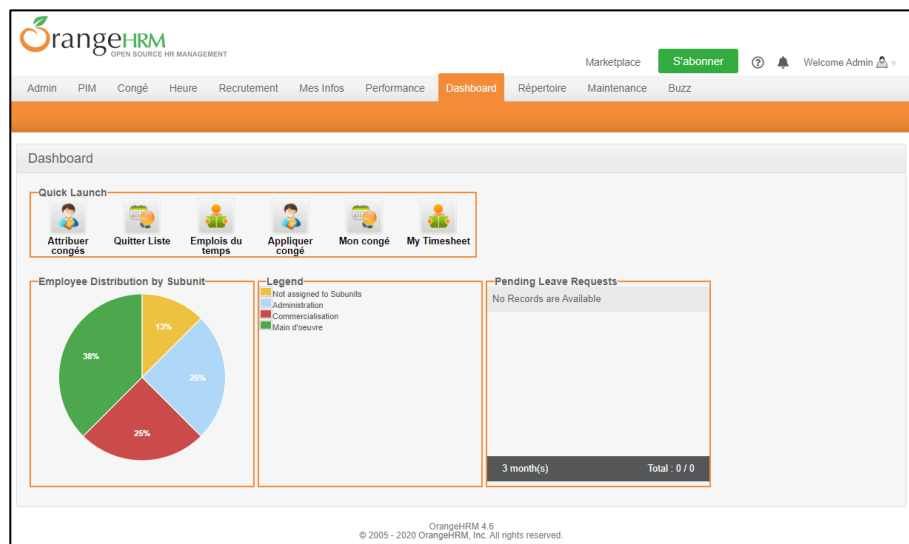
OrangeHRM
OPEN SOURCE HR MANAGEMENT

Marketplace S'abonner Welcome Admin

Admin PIM Congé Heure Recrutement Mes Infos Performance Dashboard Répertoire Maintenance Buzz

Dashboard

Quick Launch

Attribuer congés
Quitter Liste
Emplois du temps
Appliquer congé
Mon congé
My Timesheet

Employee Distribution by Subunit

13%
25%
25%
38%

Legend

Not assigned to Subunits
Administration
Commercialisation
Main d'oeuvre

Pending Leave Requests

No Records are Available

3 month(s) Total : 0 / 0

OrangeHRM 4.6
© 2005 - 2020 OrangeHRM, Inc. All rights reserved.